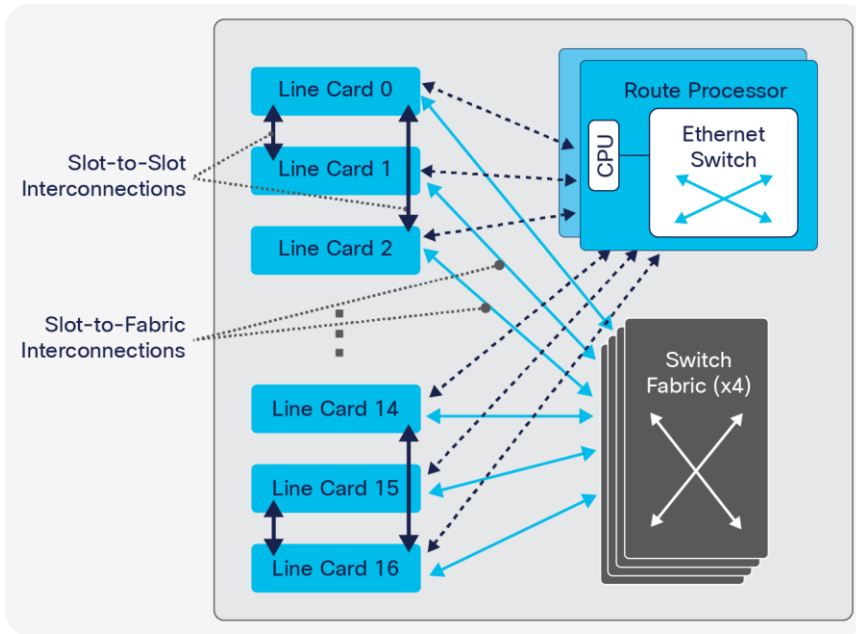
Line Card 0

Line Card 1

Line Card 2

Line Card 14

Line Card 15

Line Card 16

Slot-to-Slot Interconnections

Slot-to-Fabric Interconnections

Route Processor

CPU

Ethernet Switch

Switch Fabric (x4)